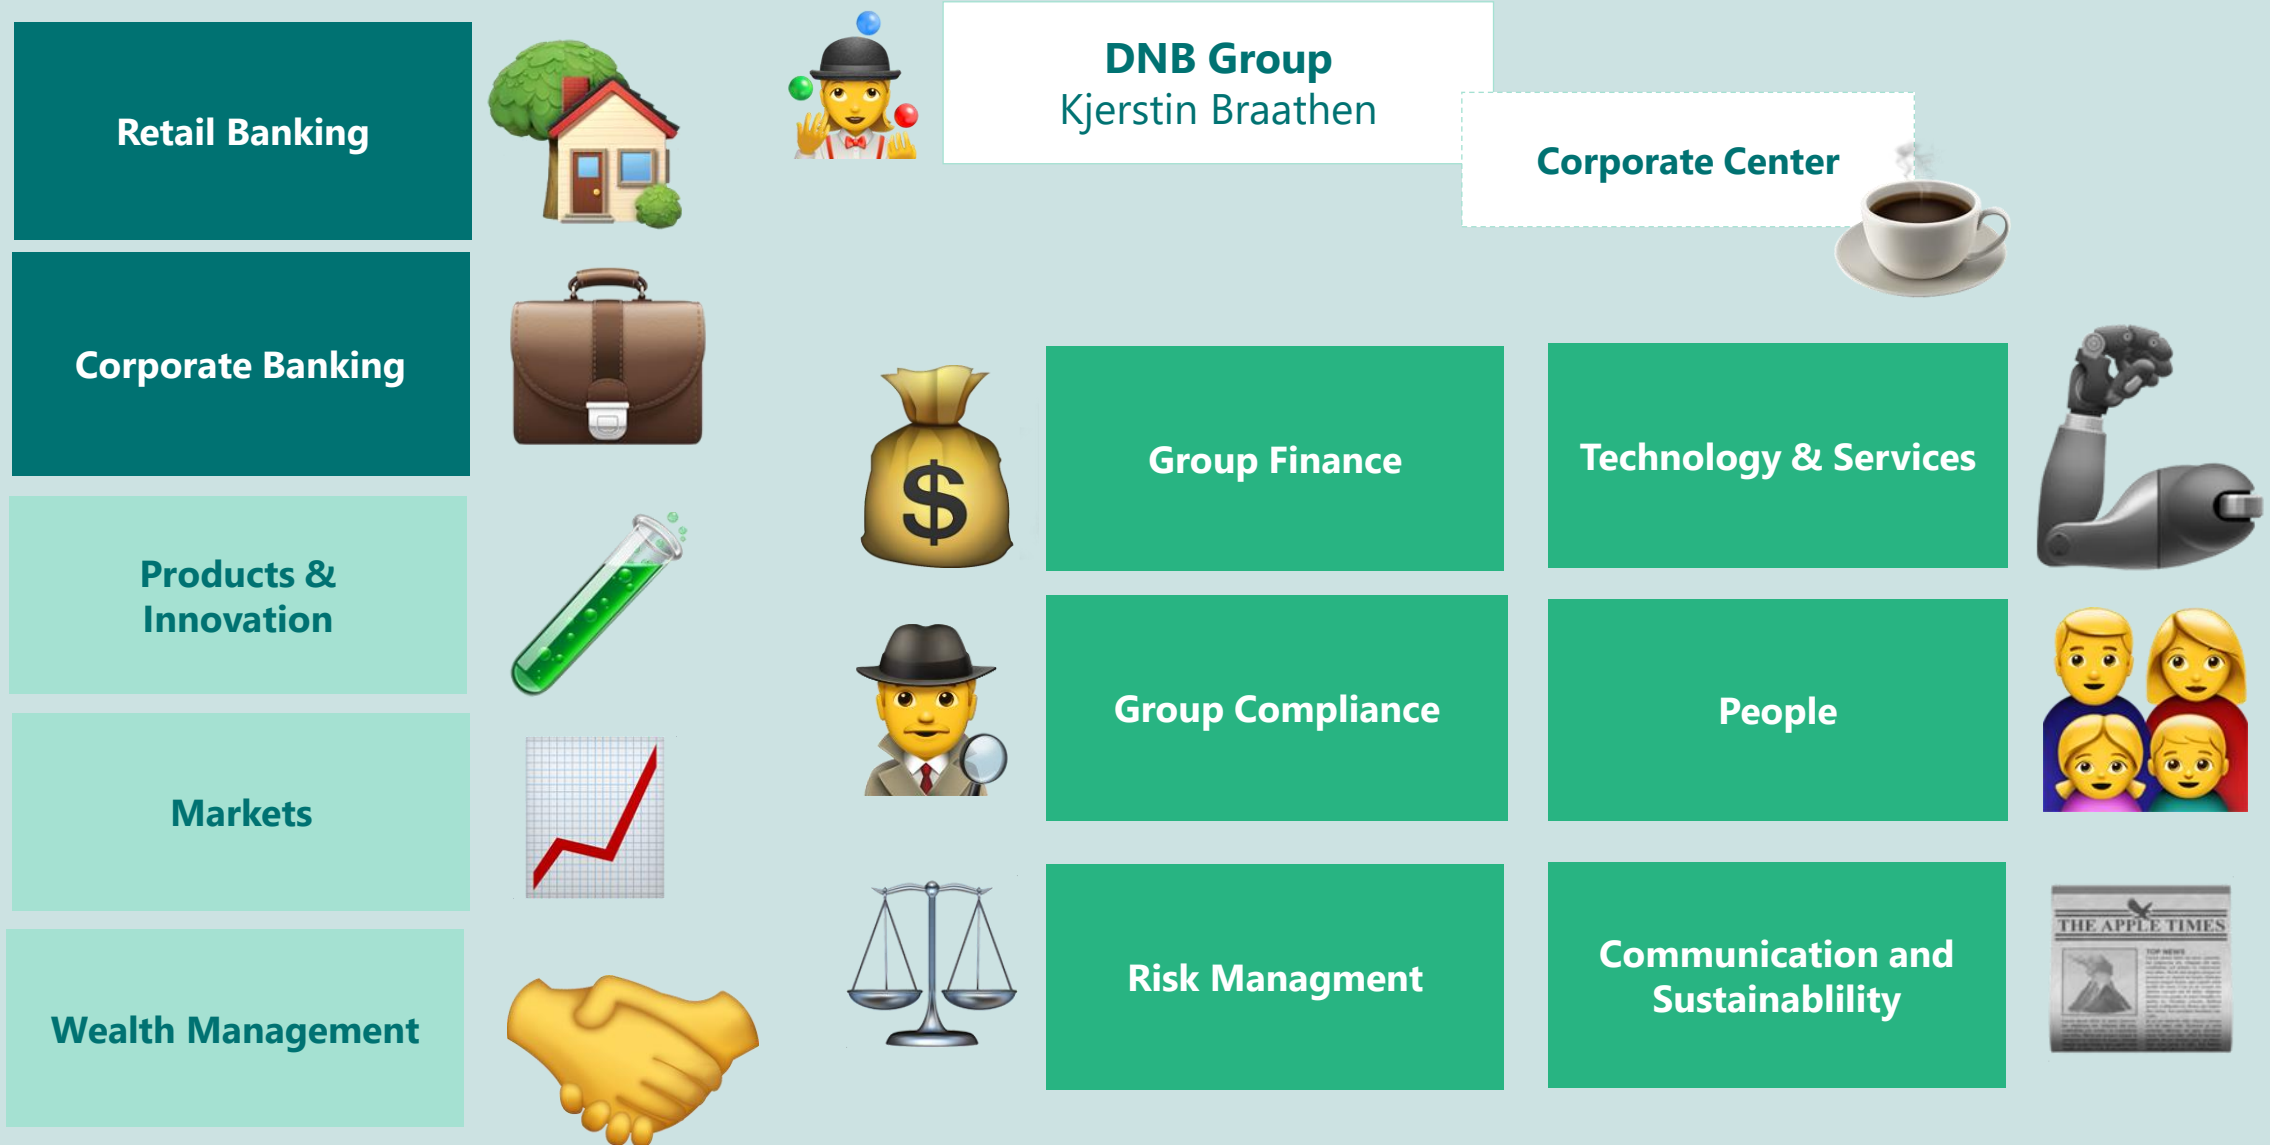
Retail Banking

DNB Group
Kjerstin Braathen

Corporate Center

Corporate Banking

Group Finance

Technology & Services

Products & Innovation

Group Compliance

People

Markets

Wealth Management

Risk Managment

Communication and Sustainablility

THE APPLE TIMES